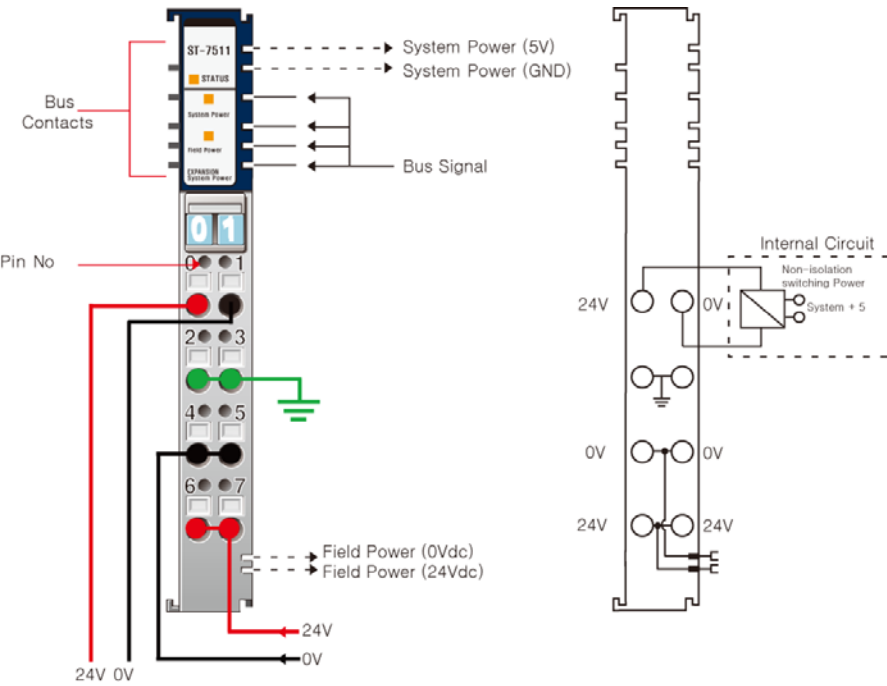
ST-7511
STATUS
System Power
Field Power
EXPANSION System Power
Bus Contacts
System Power (5V)
System Power (GND)
Bus Signal
0 1
Pin No
0 1
2 3
4 5
6 7
Field Power (0Vdc)
Field Power (24Vdc)
24V
0V
24V 0V

Internal Circuit
Non-isolation switching Power
System + 5
24V
0V
0V
0V
24V
24V